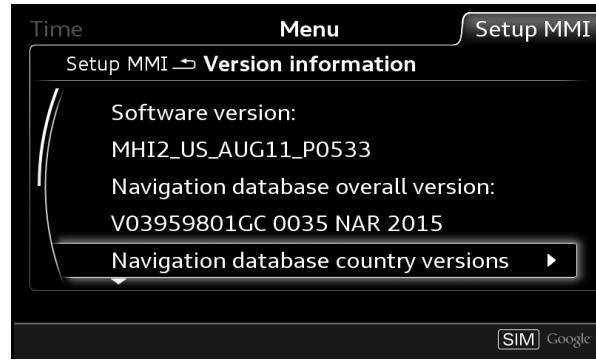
Time Menu Setup MMI

Setup MMI ↩ Version information

Software version:

MHI2_US_AUG11_P0533

Navigation database overall version:

V03959801GC 0035 NAR 2015

Navigation database country versions ▶

SIM Google